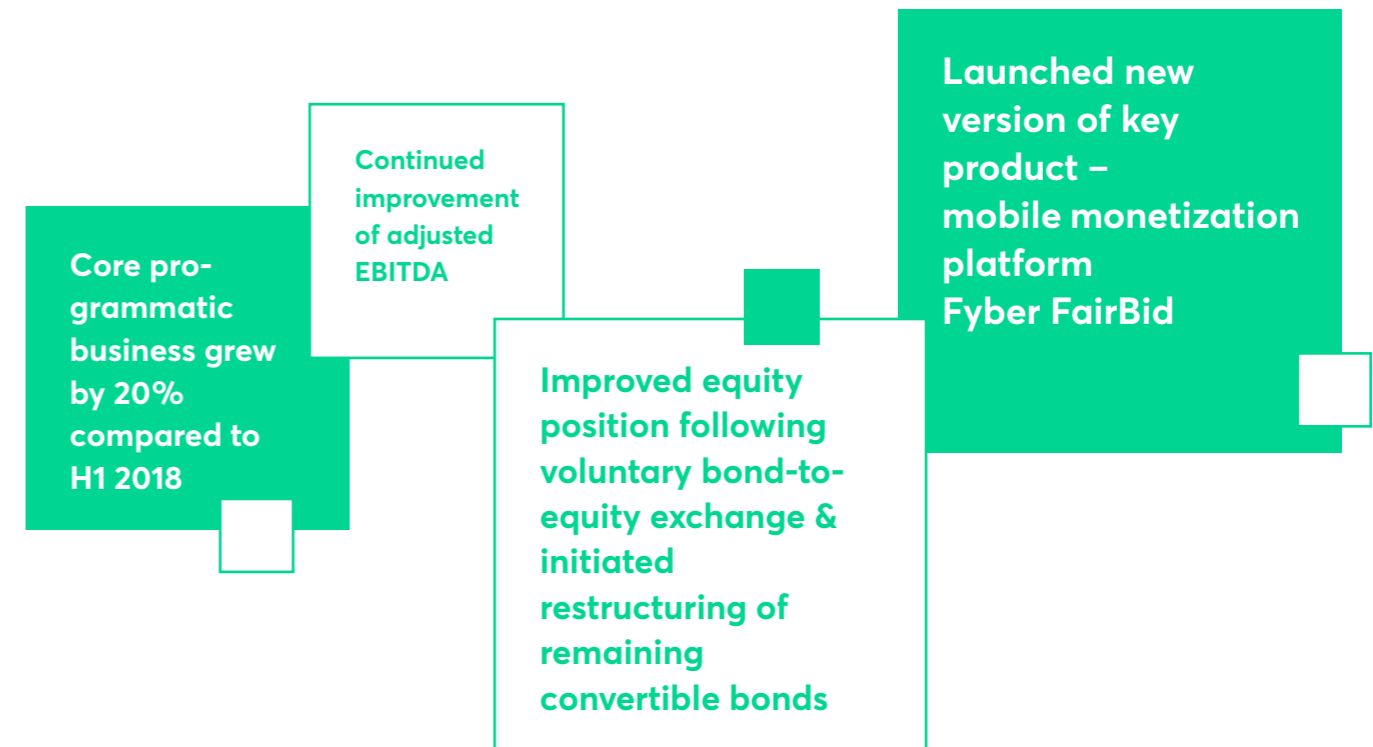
Core programmatic business grew by 20% compared to H1 2018

Continued improvement of adjusted EBITDA

Improved equity position following voluntary bond-to-equity exchange & initiated restructuring of remaining convertible bonds

Launched new version of key product – mobile monetization platform Fyber FairBid